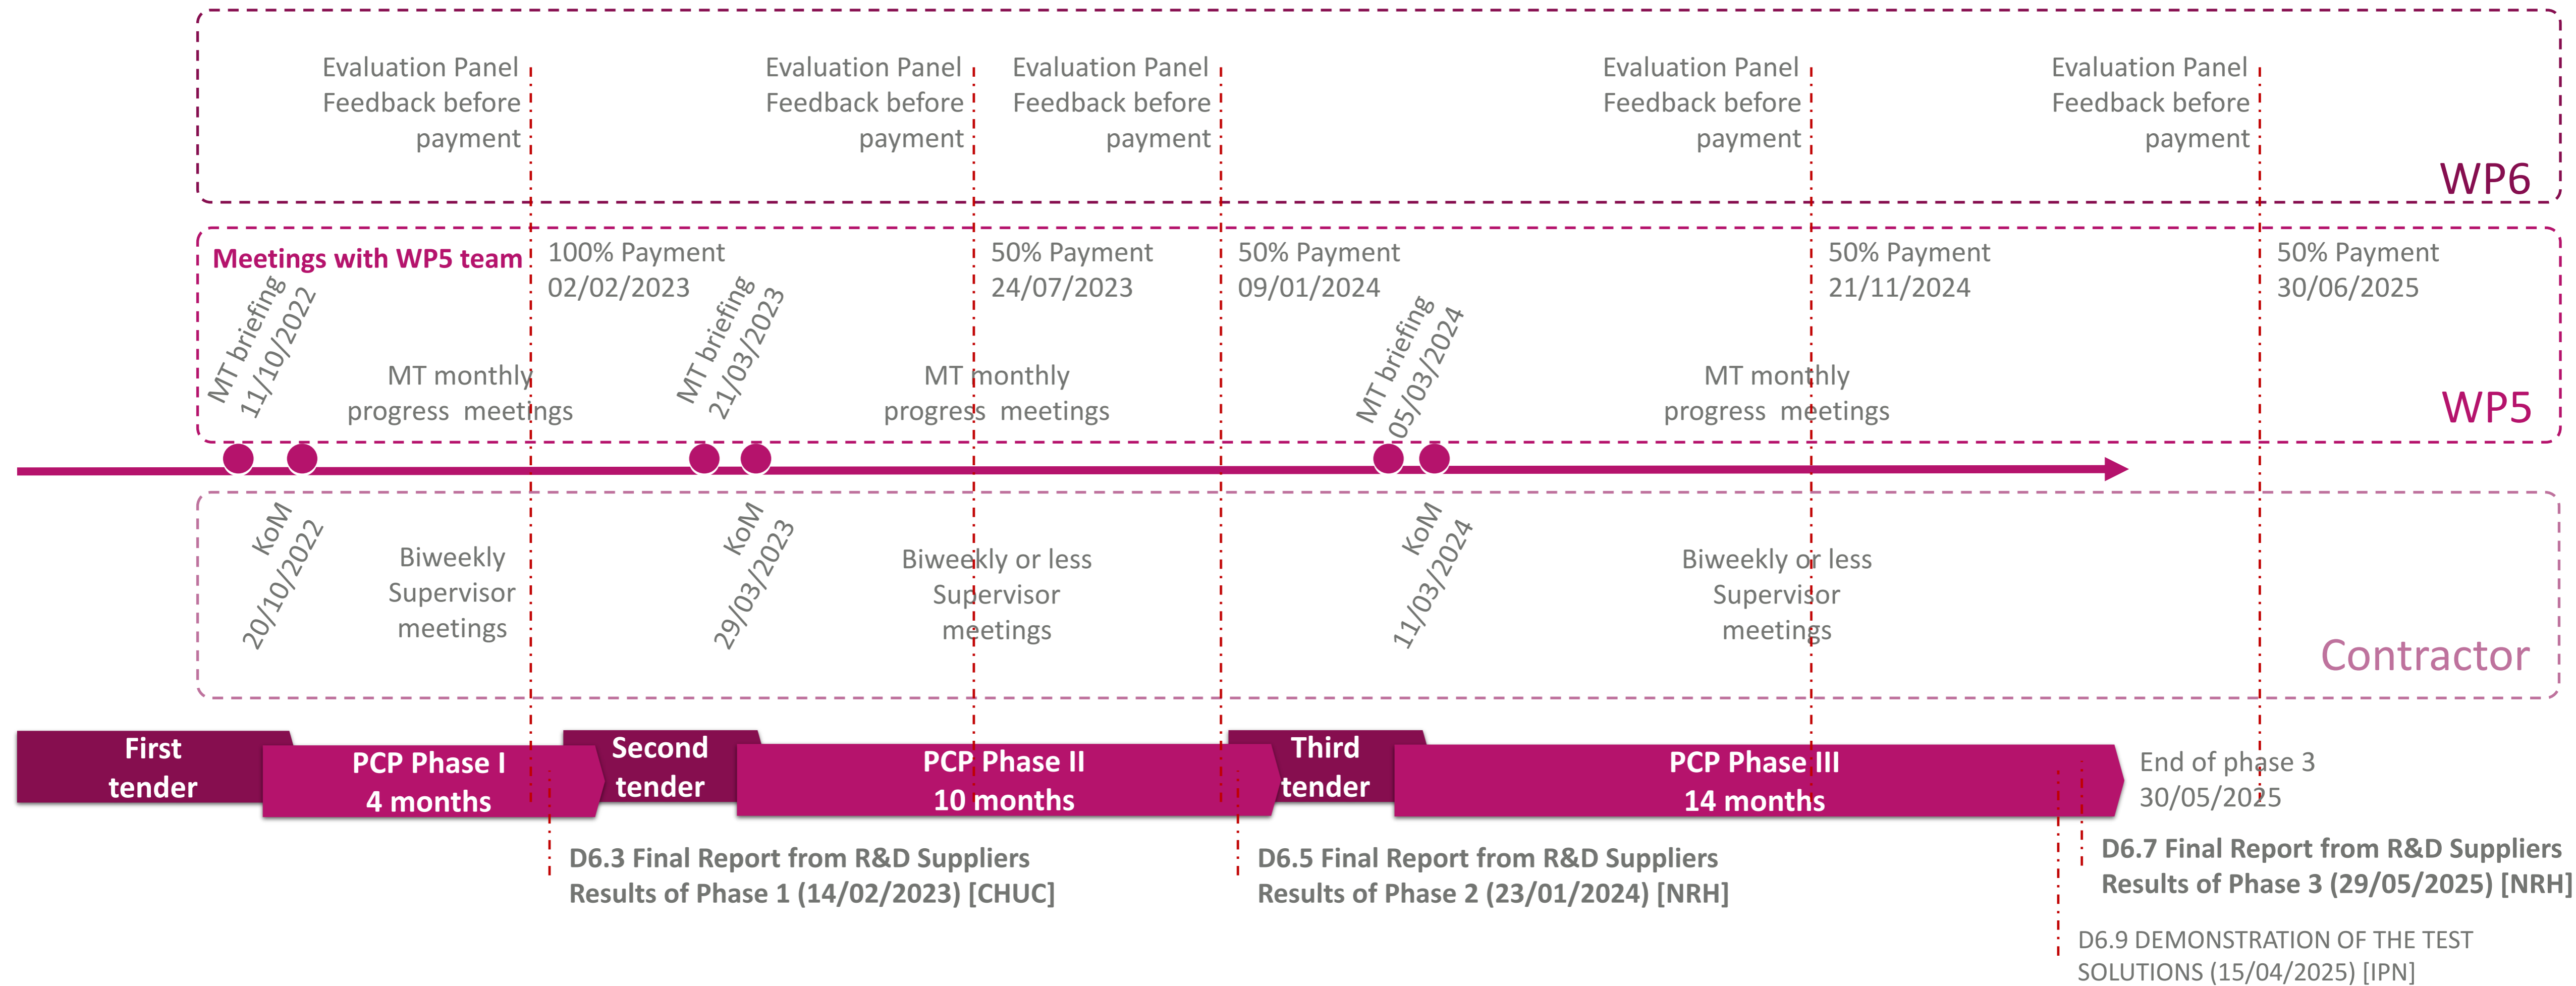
Evaluation Panel Feedback before payment

Evaluation Panel Feedback before payment

Evaluation Panel Feedback before payment

Evaluation Panel Feedback before payment

Evaluation Panel Feedback before payment

WP6

Meetings with WP5 team

100% Payment 02/02/2023

50% Payment 24/07/2023

50% Payment 09/01/2024

50% Payment 21/11/2024

50% Payment 30/06/2025

MT briefing 11/10/2022

MT monthly progress meetings

MT briefing 21/03/2023

MT monthly progress meetings

MT briefing 05/03/2024

MT monthly progress meetings

WP5

KoM 20/10/2022

Biweekly Supervisor meetings

KoM 29/03/2023

Biweekly or less Supervisor meetings

KoM 11/03/2024

Biweekly or less Supervisor meetings

Contractor

First tender

PCP Phase I 4 months

Second tender

PCP Phase II 10 months

Third tender

PCP Phase III 14 months

End of phase 3 30/05/2025

D6.3 Final Report from R&D Suppliers Results of Phase 1 (14/02/2023) [CHUC]

D6.5 Final Report from R&D Suppliers Results of Phase 2 (23/01/2024) [NRH]

D6.7 Final Report from R&D Suppliers Results of Phase 3 (29/05/2025) [NRH]

D6.9 DEMONSTRATION OF THE TEST SOLUTIONS (15/04/2025) [IPN]